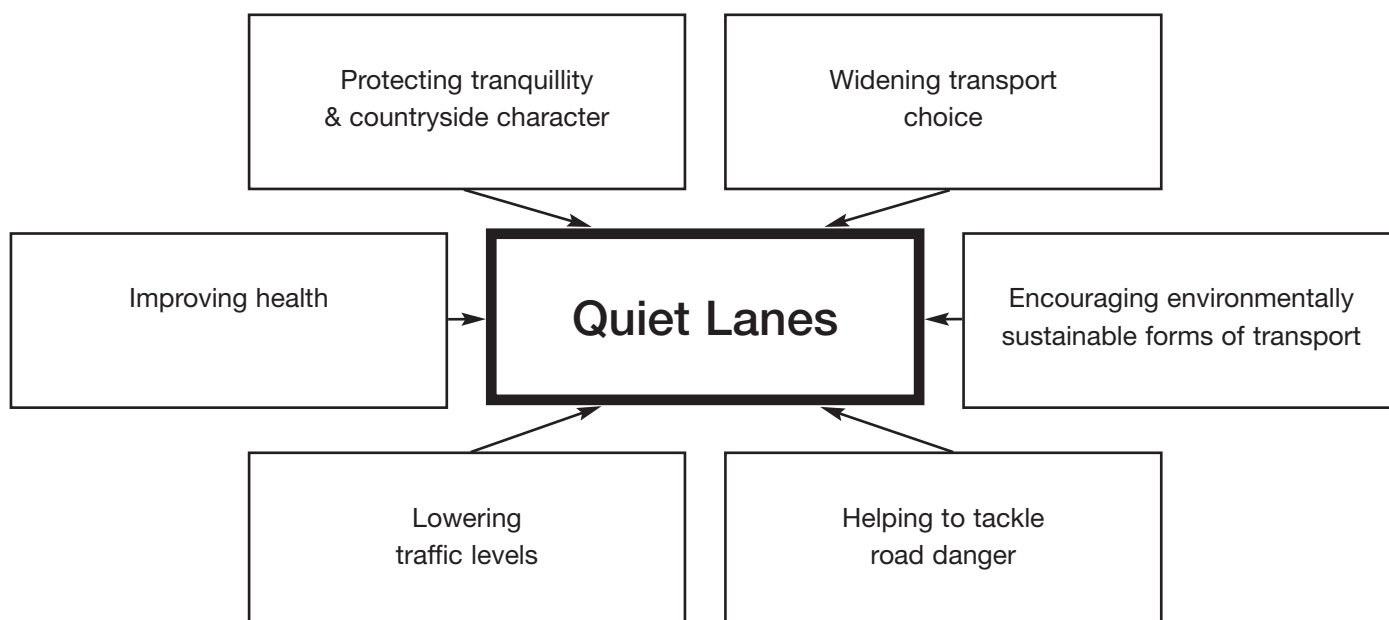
Protecting tranquillity & countryside character

Widening transport choice

Improving health

Quiet Lanes

Encouraging environmentally sustainable forms of transport

Lowering traffic levels

Helping to tackle road danger